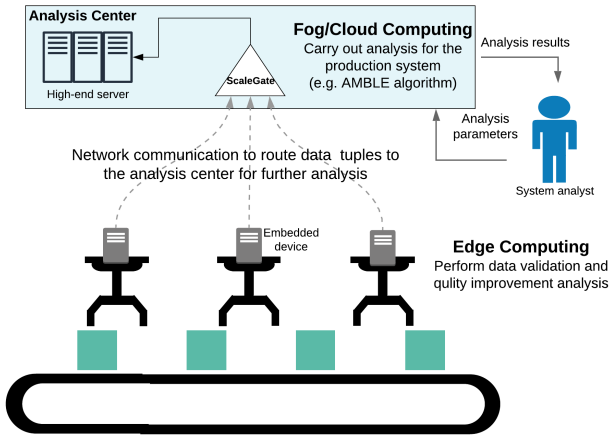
Analysis Center

High-end server

ScaleGate

Fog/Cloud Computing
Carry out analysis for the production system (e.g. AMBLE algorithm)

Analysis results

Analysis parameters

System analyst

Network communication to route data tuples to the analysis center for further analysis

Embedded device

Edge Computing
Perform data validation and qulity improvement analysis